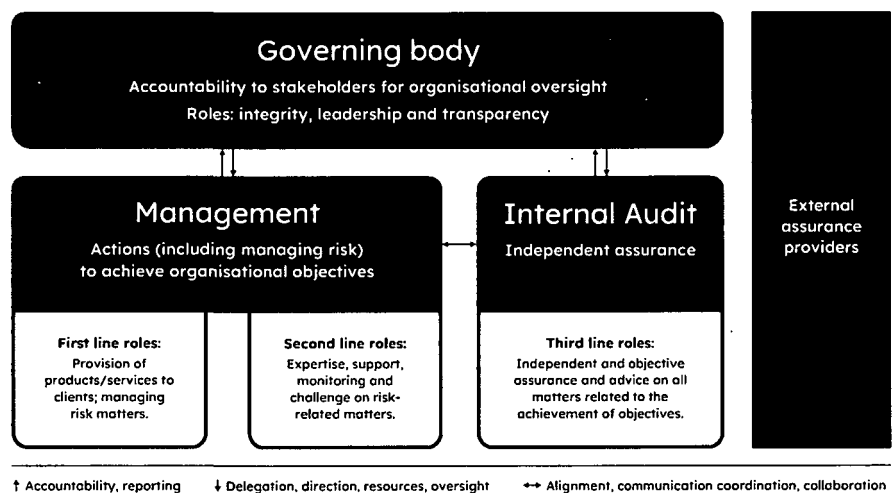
Governing body
Accountability to stakeholders for organisational oversight
Roles: integrity, leadership and transparency

Management
Actions (including managing risk) to achieve organisational objectives

Internal Audit
Independent assurance

External assurance providers

First line roles:
Provision of products/services to clients; managing risk matters.

Second line roles:
Expertise, support, monitoring and challenge on risk-related matters.

Third line roles:
Independent and objective assurance and advice on all matters related to the achievement of objectives.

↑ Accountability, reporting ↓ Delegation, direction, resources, oversight ↔ Alignment, communication coordination, collaboration